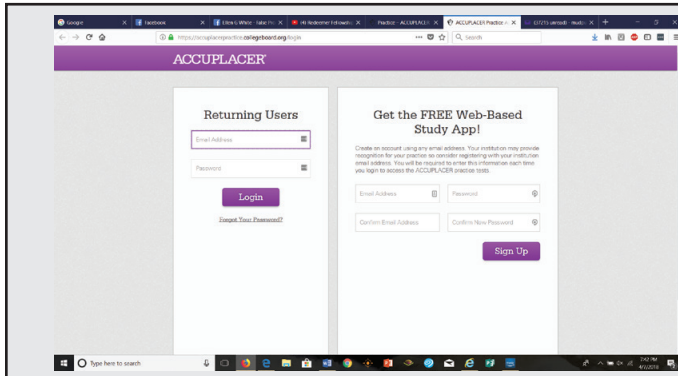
Google | Facebook | Ellen G White - false Pr | Hi Redeemer Fellowship | Practice - ACCUPLACER | ACCUPLACER Practice | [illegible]

https://accuplacerpractice.collegeboard.org/login

Search

ACCUPLACER

Returning Users

Email Address

Password

Login

Forgot Your Password?

Get the FREE Web-Based Study App!

Create an account using any email address. Your institution may provide recognition for your practice so consider registering with your institution email address. You will be required to enter this information each time you login to access the ACCUPLACER practice tests.

Email Address

Password

Confirm Email Address

Confirm New Password

Sign Up

Type here to search

7:42 PM
4/1/2018